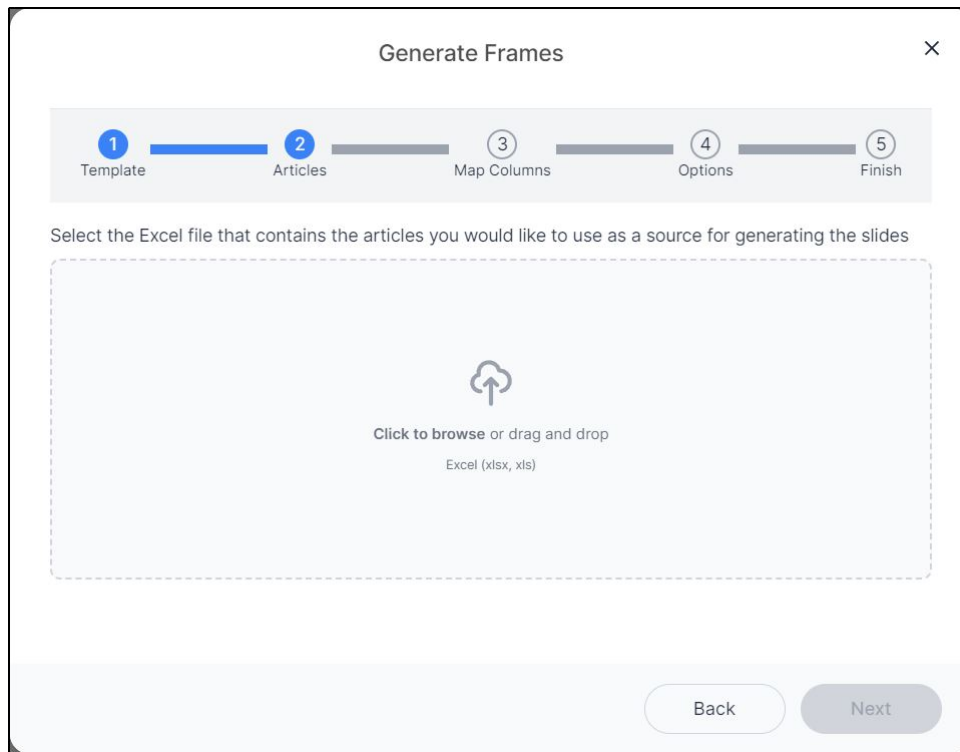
Generate Frames

×

1 Template
2 Articles
3 Map Columns
4 Options
5 Finish

Select the Excel file that contains the articles you would like to use as a source for generating the slides

**Click to browse** or drag and drop

Excel (xlsx, xls)

Back

Next